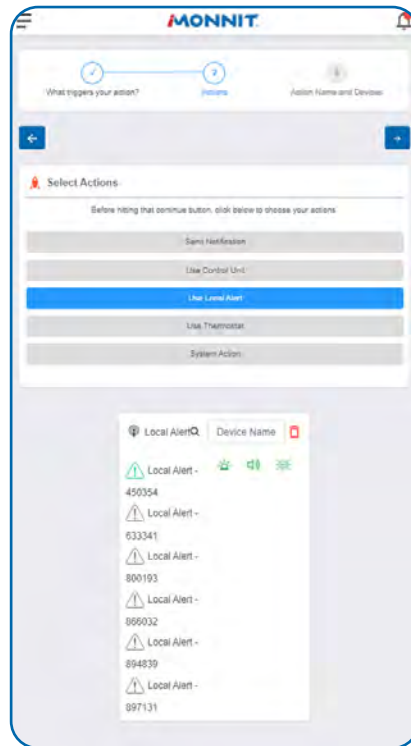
MONNIT

2

3

What triggers your action?

Actions

Action Name and Devices

Select Actions

Before hitting that continue button, click below to choose your actions

Send Notification

Use Control Unit

Use Local Alert

Use Thermostat

System Action

Local Alert

Device Name

Local Alert - 450354

Local Alert - 633341

Local Alert - 800193

Local Alert - 866032

Local Alert - 894839

Local Alert - 897131